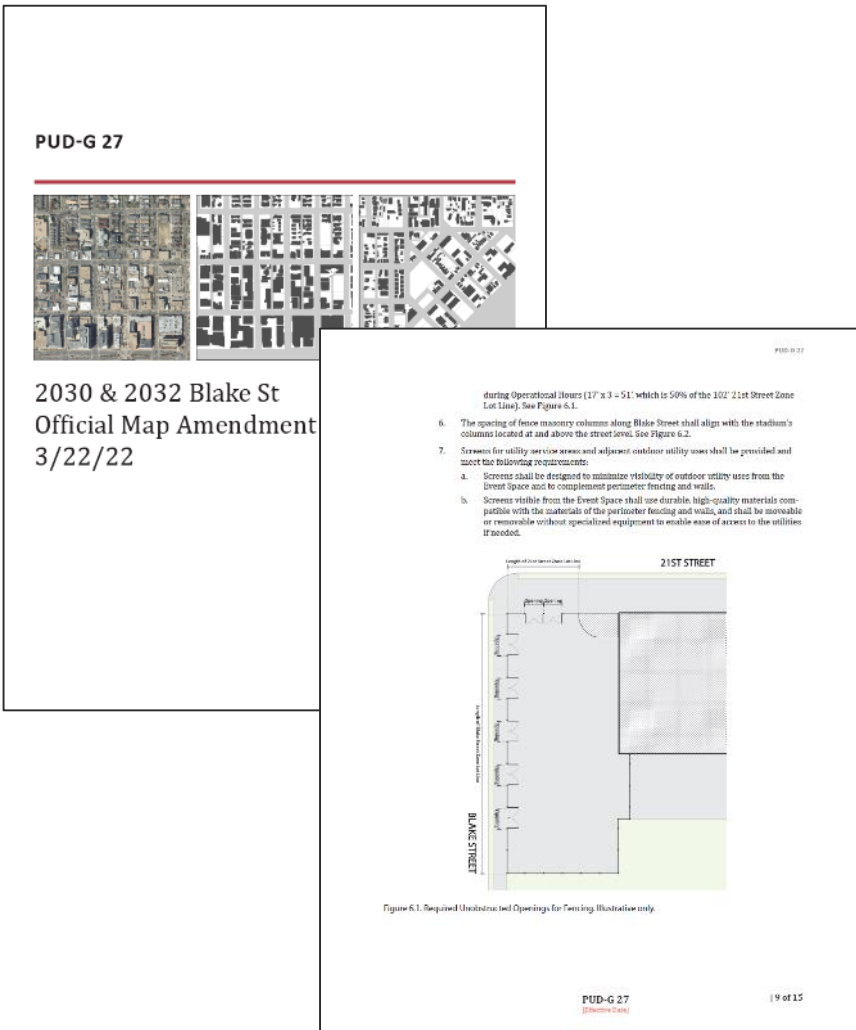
PUD-G 27

2030 & 2032 Blake St
Official Map Amendment
3/22/22

PUD-G 27

during Operational Hours (17' x 3 = 51' which is 50% of the 102' 21st Street Zone Lot Line). See Figure 6.1.

6. The spacing of fence masonry columns along Blake Street shall align with the stadium's columns located at and above the street level. See Figure 6.2.

7. Screens for utility service areas and adjacent outdoor utility uses shall be provided and meet the following requirements:

a. Screens shall be designed to minimize visibility of outdoor utility uses from the Event Space and to complement perimeter fencing and walls.

b. Screens visible from the Event Space shall use durable, high-quality materials compatible with the materials of the perimeter fencing and walls, and shall be moveable or removable without specialized equipment to enable ease of access to the utilities if needed.

Length of 21st Street Zone Lot Line

21ST STREET

Opening

Opening

Opening

Opening

Opening

Opening

Length of Blake Street Zone Lot Line

BLAKE STREET

Figure 6.1. Required Unobstructed Openings for Fencing. Illustrative only.

PUD-G 27
[Effective Date]

| 9 of 15